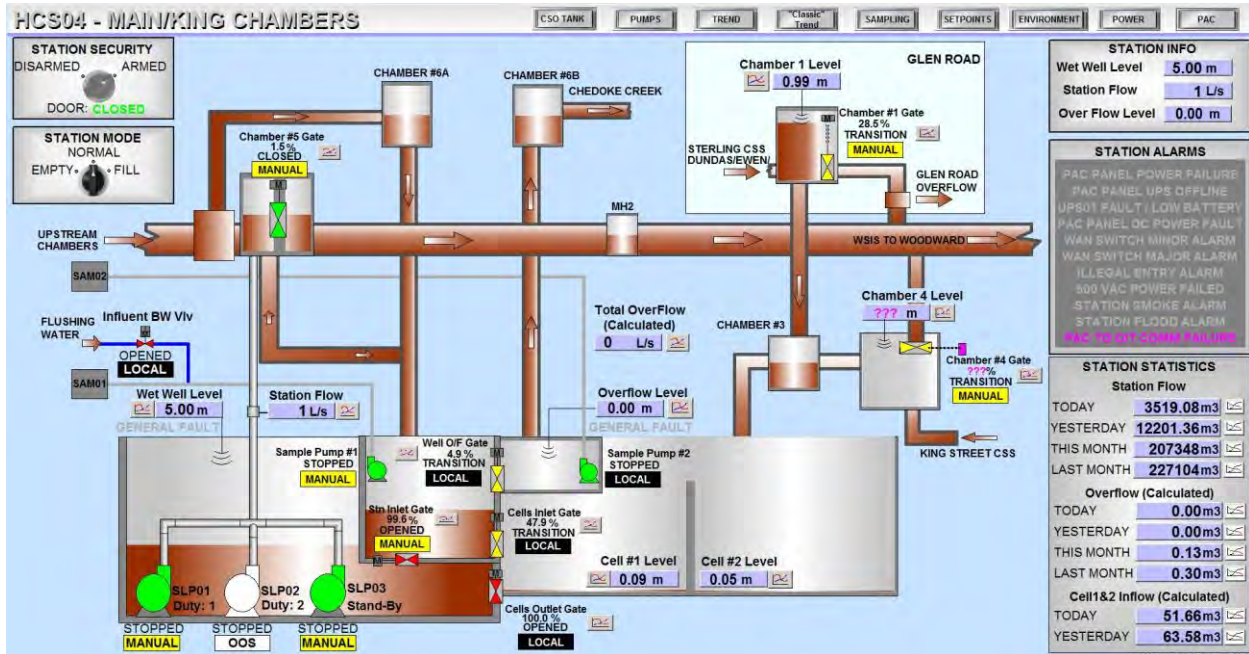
HCS04 - MAIN/KING CHAMBERS

CSO TANK PUMPS TREND "Classic" Trend SAMPLING SETPOINTS ENVIRONMENT POWER PAC

STATION SECURITY
DISARMED ARMED
DOOR: CLOSED

STATION MODE
NORMAL
EMPTY FILL

CHAMBER #6A

CHAMBER #6B
CHEDOKE CREEK

Chamber 1 Level
0.99 m

GLEN ROAD

Chamber #5 Gate
1.5%
CLOSED
MANUAL

Chamber #1 Gate
28.5%
TRANSITION
MANUAL

STERLING CSS DUNDAS/EWEN/

GLEN ROAD OVERFLOW

UPSTREAM CHAMBERS

MH2

WSIS TO WOODWARD

SAM02

FLUSHING WATER
Influent BW Vlv
OPENED
LOCAL

SAM01

Total OverFlow (Calculated)
0 L/s

CHAMBER #3

Chamber 4 Level
??? m

Chamber #4 Gate
???%
TRANSITION
MANUAL

Wet Well Level
5.00 m
GENERAL FAULT

Station Flow
1 L/s

Overflow Level
0.00 m
GENERAL FAULT

Sample Pump #1
STOPPED
MANUAL

Well O/F Gate
4.9 %
TRANSITION
LOCAL

Sample Pump #2
STOPPED
LOCAL

KING STREET CSS

Stn Inlet Gate
99.6 %
OPENED
MANUAL

Cells Inlet Gate
47.9 %
TRANSITION
LOCAL

Cell #1 Level
0.09 m

Cell #2 Level
0.05 m

SLP01
Duty: 1
SLP02
Duty: 2
SLP03
Stand-By

Cells Outlet Gate
100.0 %
OPENED
LOCAL

STOPPED
MANUAL
STOPPED
OOS
STOPPED
MANUAL

STATION INFO
Wet Well Level 5.00 m
Station Flow 1 L/s
Over Flow Level 0.00 m

STATION ALARMS
PAC PANEL POWER FAILURE
PAC PANEL UPS OFFLINE
UPS01 FAULT / LOW BATTERY
PAC PANEL DC POWER FAULT
WAN SWITCH MINOR ALARM
WAN SWITCH MAJOR ALARM
ILLEGAL ENTRY ALARM
600 VAC POWER FAILED
STATION SMOKE ALARM
STATION FLOOD ALARM
PAC TO GIT COMM FAILURE

STATION STATISTICS
Station Flow
TODAY 3519.08 m3
YESTERDAY 12201.36 m3
THIS MONTH 207348 m3
LAST MONTH 227104 m3
Overflow (Calculated)
TODAY 0.00 m3
YESTERDAY 0.00 m3
THIS MONTH 0.13 m3
LAST MONTH 0.30 m3
Cell1&2 Inflow (Calculated)
TODAY 51.66 m3
YESTERDAY 63.58 m3